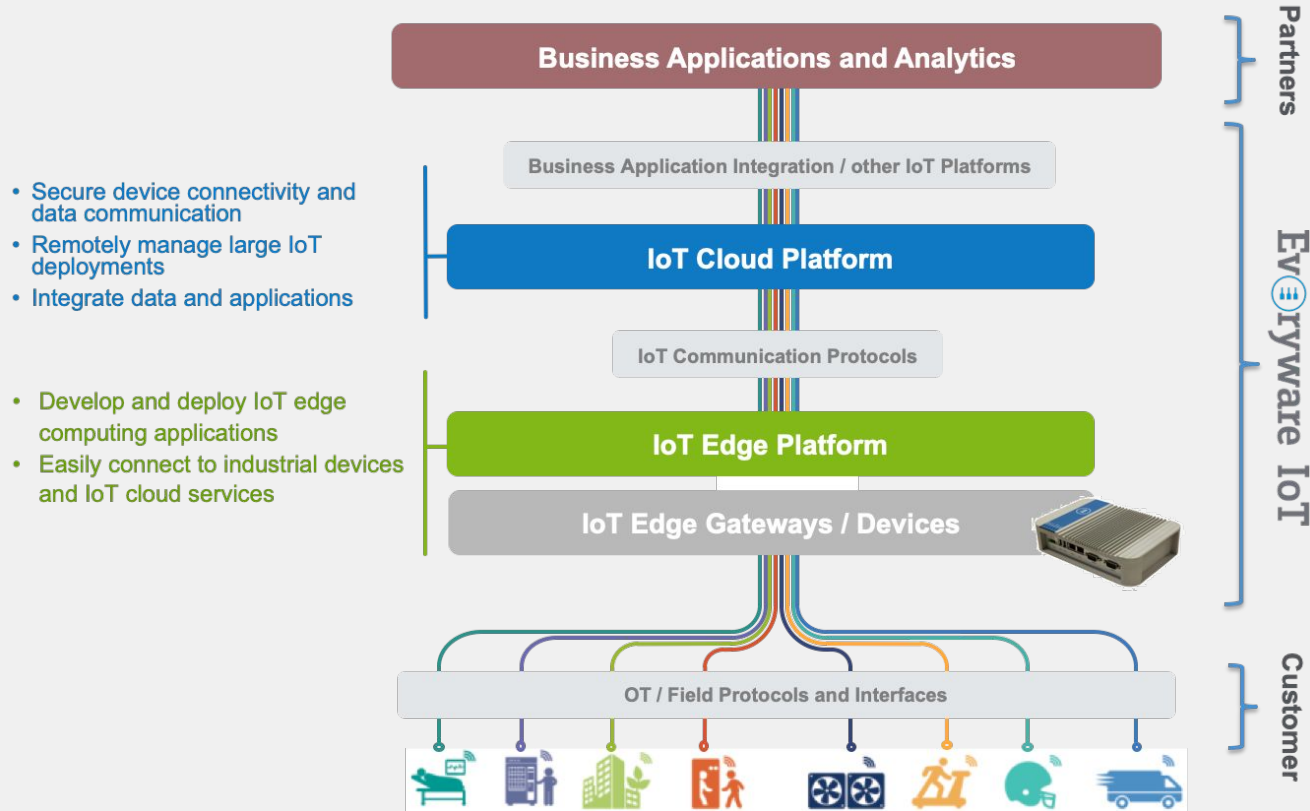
Business Applications and Analytics

Partners

Business Application Integration / other IoT Platforms

• Secure device connectivity and data communication
• Remotely manage large IoT deployments
• Integrate data and applications

IoT Cloud Platform

IoT Communication Protocols

• Develop and deploy IoT edge computing applications
• Easily connect to industrial devices and IoT cloud services

IoT Edge Platform

IoT Edge Gateways / Devices

Everyware IoT

OT / Field Protocols and Interfaces

Customer